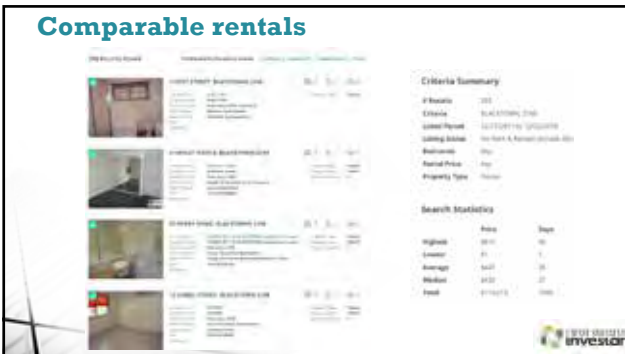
Comparable rentals

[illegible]

Criteria Summary

| | |
|---|---|
| # Results | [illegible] |
| Criteria | BLACKTOWN, 2148 |
| Listed Period | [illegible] |
| Listing Status | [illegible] |
| Bedrooms | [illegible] |
| Rental Price | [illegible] |
| Property Type | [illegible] |

Search Statistics

| | Price | Days |
|---|---|---|
| Highest | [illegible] | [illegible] |
| Lowest | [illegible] | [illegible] |
| Average | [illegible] | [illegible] |
| Median | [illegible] | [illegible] |
| Total | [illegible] | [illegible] |

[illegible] investor